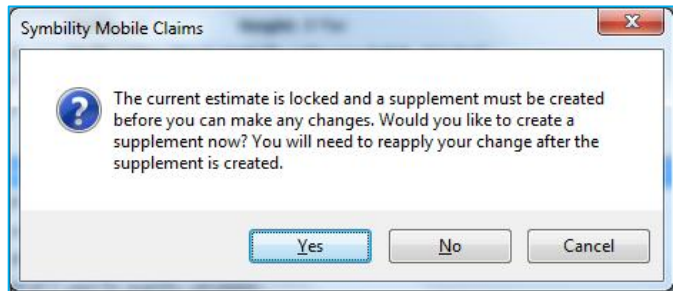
Symbility Mobile Claims

The current estimate is locked and a supplement must be created before you can make any changes. Would you like to create a supplement now? You will need to reapply your change after the supplement is created.

Yes
No
Cancel